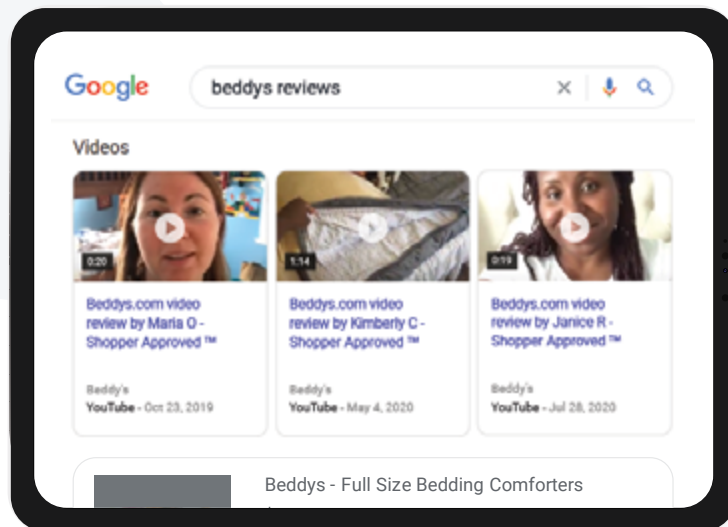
Google

beddys reviews

Videos

0:20

Beddys.com video review by Maria O - Shopper Approved ™

Beddy's
YouTube - Oct 23, 2019

1:14

Beddys.com video review by Kimberly C - Shopper Approved ™

Beddy's
YouTube - May 4, 2020

0:19

Beddys.com video review by Janice R - Shopper Approved ™

Beddy's
YouTube - Jul 28, 2020

Beddys - Full Size Bedding Comforters